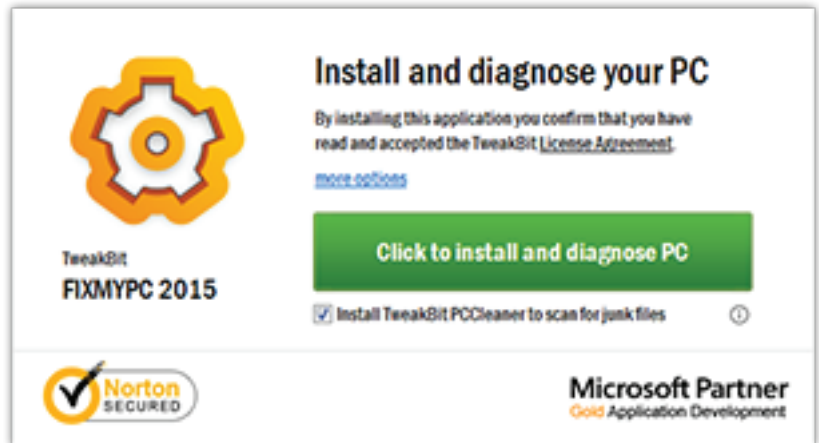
TweakBit
FIXMYPC 2015

Install and diagnose your PC

By installing this application you confirm that you have read and accepted the TweakBit License Agreement.

more options

Click to install and diagnose PC

Install TweakBit PCCleaner to scan for junk files

Norton SECURED

Microsoft Partner
Gold Application Development